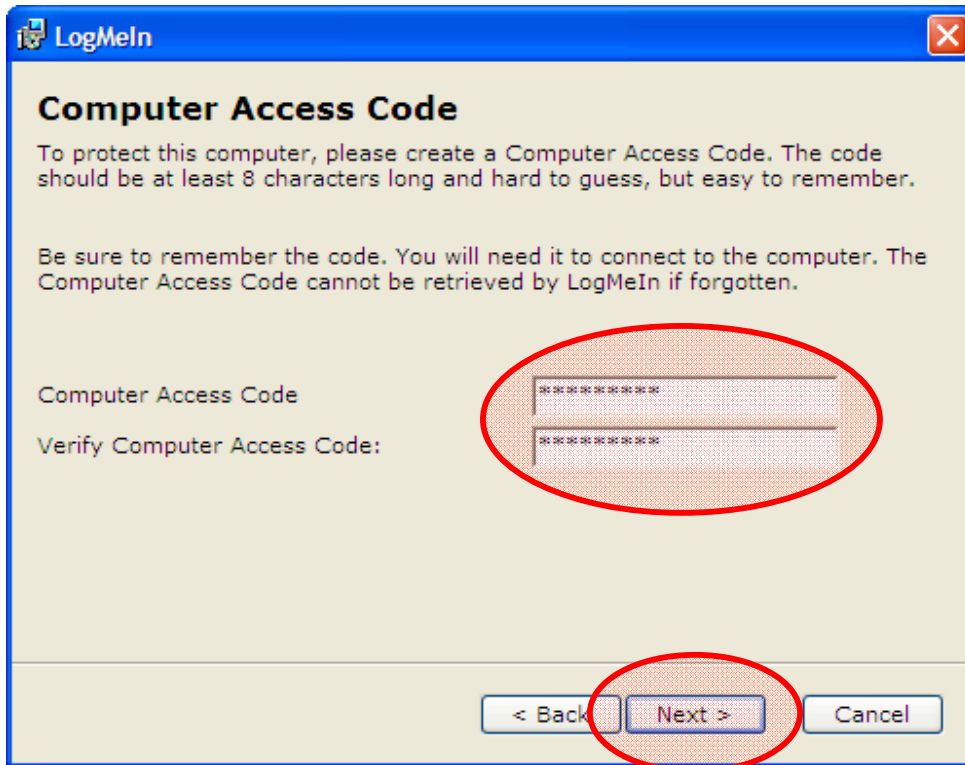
LogMeIn

Computer Access Code

To protect this computer, please create a Computer Access Code. The code should be at least 8 characters long and hard to guess, but easy to remember.

Be sure to remember the code. You will need it to connect to the computer. The Computer Access Code cannot be retrieved by LogMeIn if forgotten.

Computer Access Code
*********

Verify Computer Access Code:
*********

< Back
Next >
Cancel